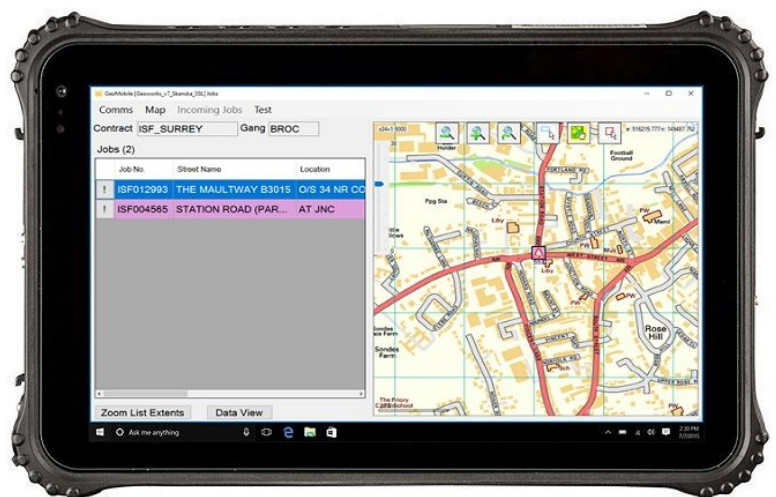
GeoMobile [Geoworks_v7_Skanska_SSL] Jobs

Comms Map Incoming Jobs Test

Contract ISF_SURREY Gang BROC

Jobs (2)

| | Job No. | Street Name | Location |
|---|---|---|---|
| ! | ISF012993 | THE MAULTWAY B3015 | O/S 34 NR CC |
| ! | ISF004565 | STATION ROAD (PAR... | AT JNC |

Zoom List Extents Data View

1:1000

e: 516215.777 n: 149407.752

Holder

Football Ground

PORTLAND RD

Ppg Sta

PW

Lby

Meml

Little Rows

WEST STREET

Sondes Farm

Sondes Farm

Rose Hill

The Priory School

PW

Sch

Ask me anything

2:30 PM
7/7/2015